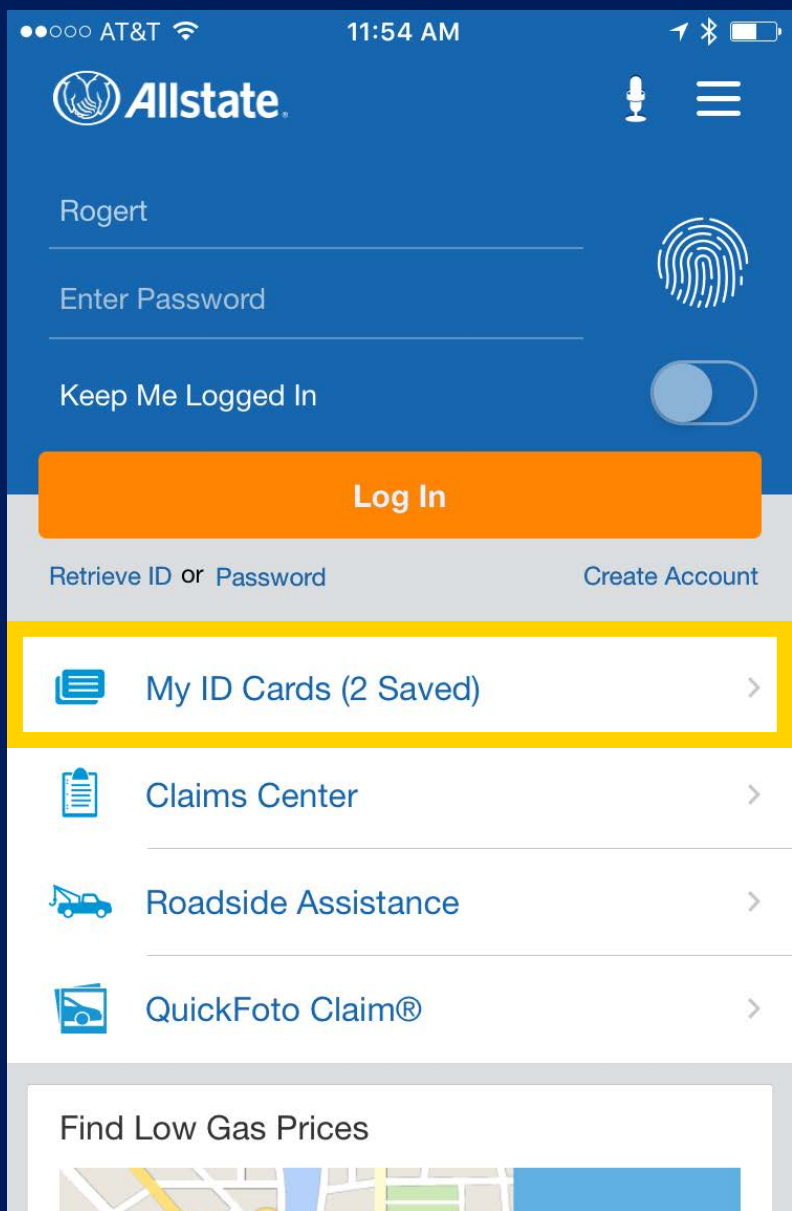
●●○○○ AT&T 11:54 AM

Allstate.

Rogert

Enter Password

Keep Me Logged In

Log In

Retrieve ID or Password

Create Account

My ID Cards (2 Saved)

Claims Center

Roadside Assistance

QuickFoto Claim®

Find Low Gas Prices